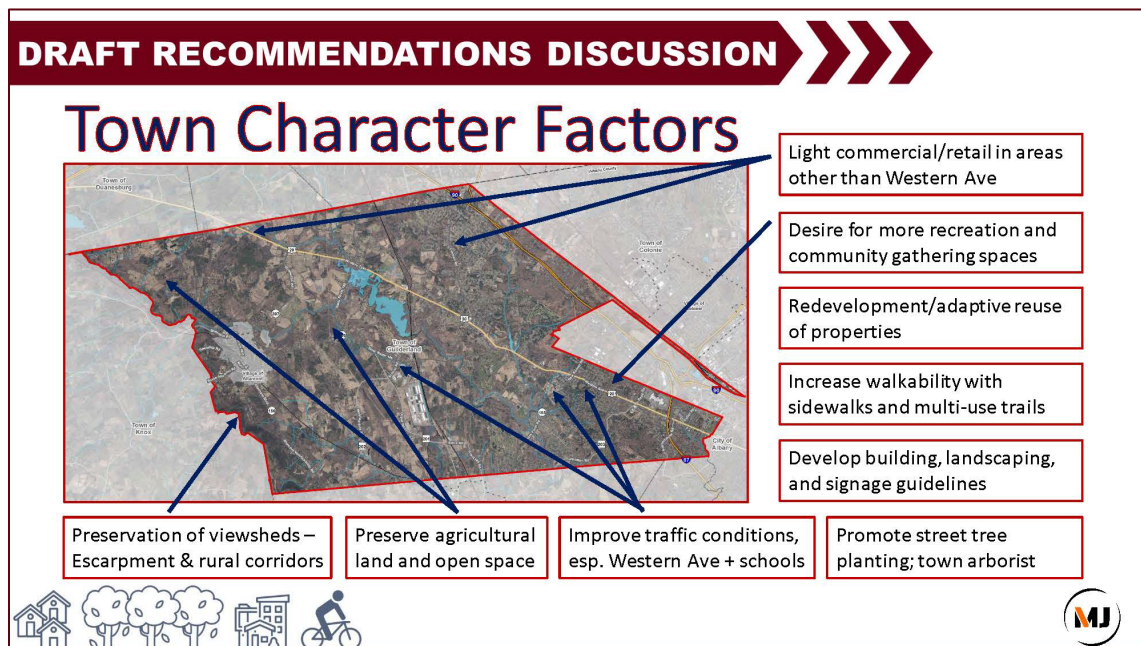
DRAFT RECOMMENDATIONS DISCUSSION

Town Character Factors

Town of Duanesburg

Town of Colonie

Town of Guilderland

Village of Altamont

Town of Knox

City of Albany

Light commercial/retail in areas other than Western Ave

Desire for more recreation and community gathering spaces

Redevelopment/adaptive reuse of properties

Increase walkability with sidewalks and multi-use trails

Develop building, landscaping, and signage guidelines

Preservation of viewsheds – Escarpment & rural corridors

Preserve agricultural land and open space

Improve traffic conditions, esp. Western Ave + schools

Promote street tree planting; town arborist

MJ